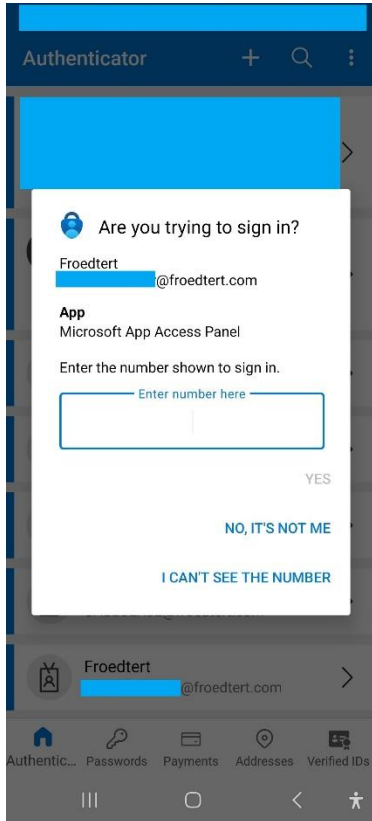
Authenticator

Are you trying to sign in?

Froedtert
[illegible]@froedtert.com

App
Microsoft App Access Panel

Enter the number shown to sign in.

Enter number here

YES

NO, IT'S NOT ME

I CAN'T SEE THE NUMBER

Froedtert
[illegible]@froedtert.com

Authentic... Passwords Payments Addresses Verified IDs